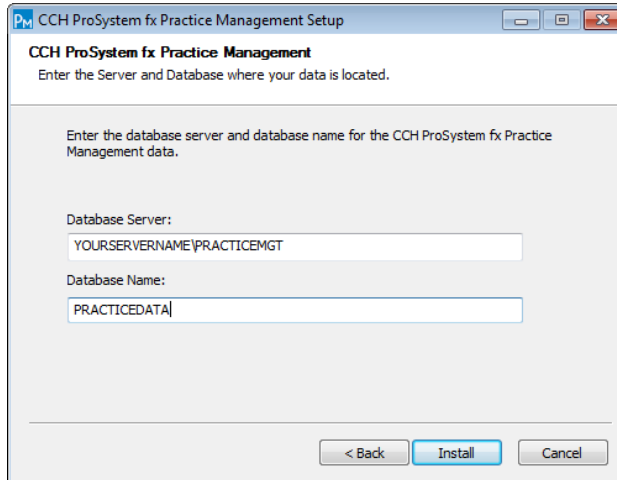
PM CCH ProSystem fx Practice Management Setup

CCH ProSystem fx Practice Management
Enter the Server and Database where your data is located.

Enter the database server and database name for the CCH ProSystem fx Practice Management data.

Database Server:
YOURSERVERNAME\PRACTICEMGT

Database Name:
PRACTICEDATA

< Back
Install
Cancel